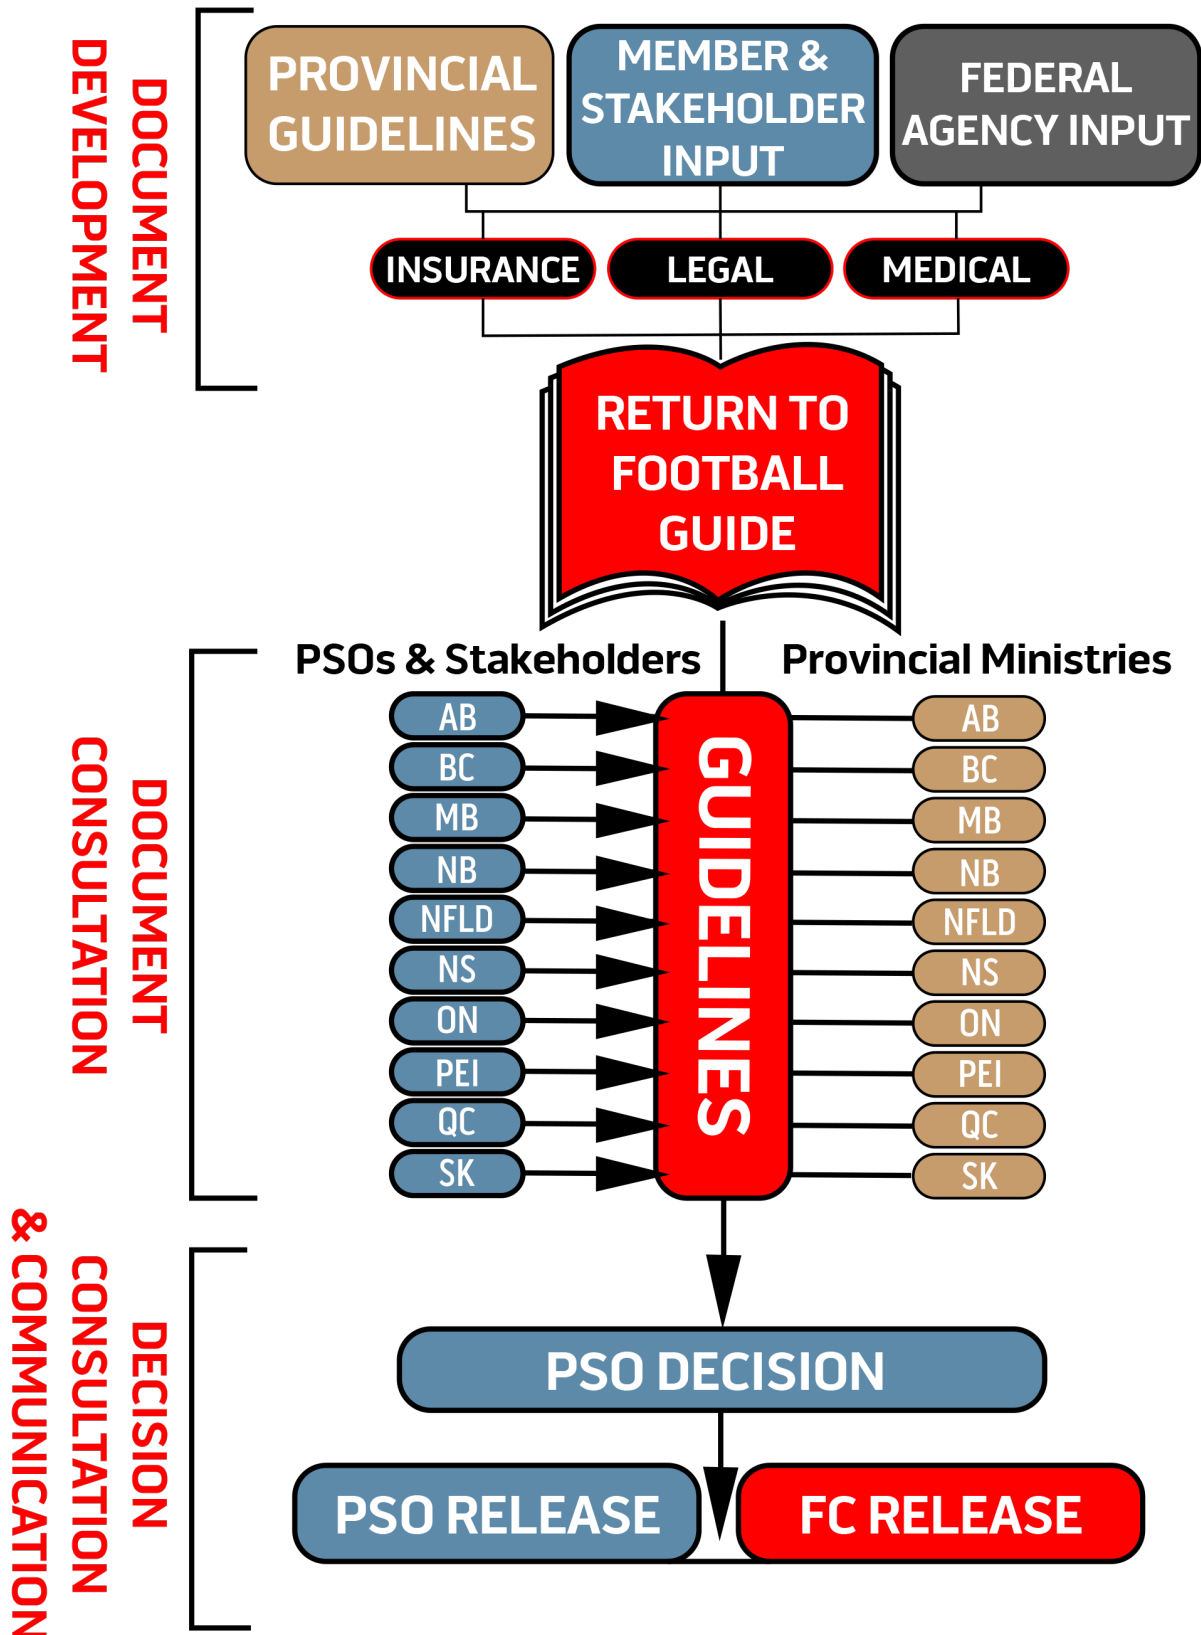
DOCUMENT DEVELOPMENT

PROVINCIAL GUIDELINES

MEMBER & STAKEHOLDER INPUT

FEDERAL AGENCY INPUT

INSURANCE

LEGAL

MEDICAL

RETURN TO FOOTBALL GUIDE

DOCUMENT CONSULTATION

PSOs & Stakeholders

Provincial Ministries

AB
BC
MB
NB
NFLD
NS
ON
PEI
QC
SK

GUIDELINES

AB
BC
MB
NB
NFLD
NS
ON
PEI
QC
SK

DECISION CONSULTATION & COMMUNICATION

PSO DECISION

PSO RELEASE

FC RELEASE